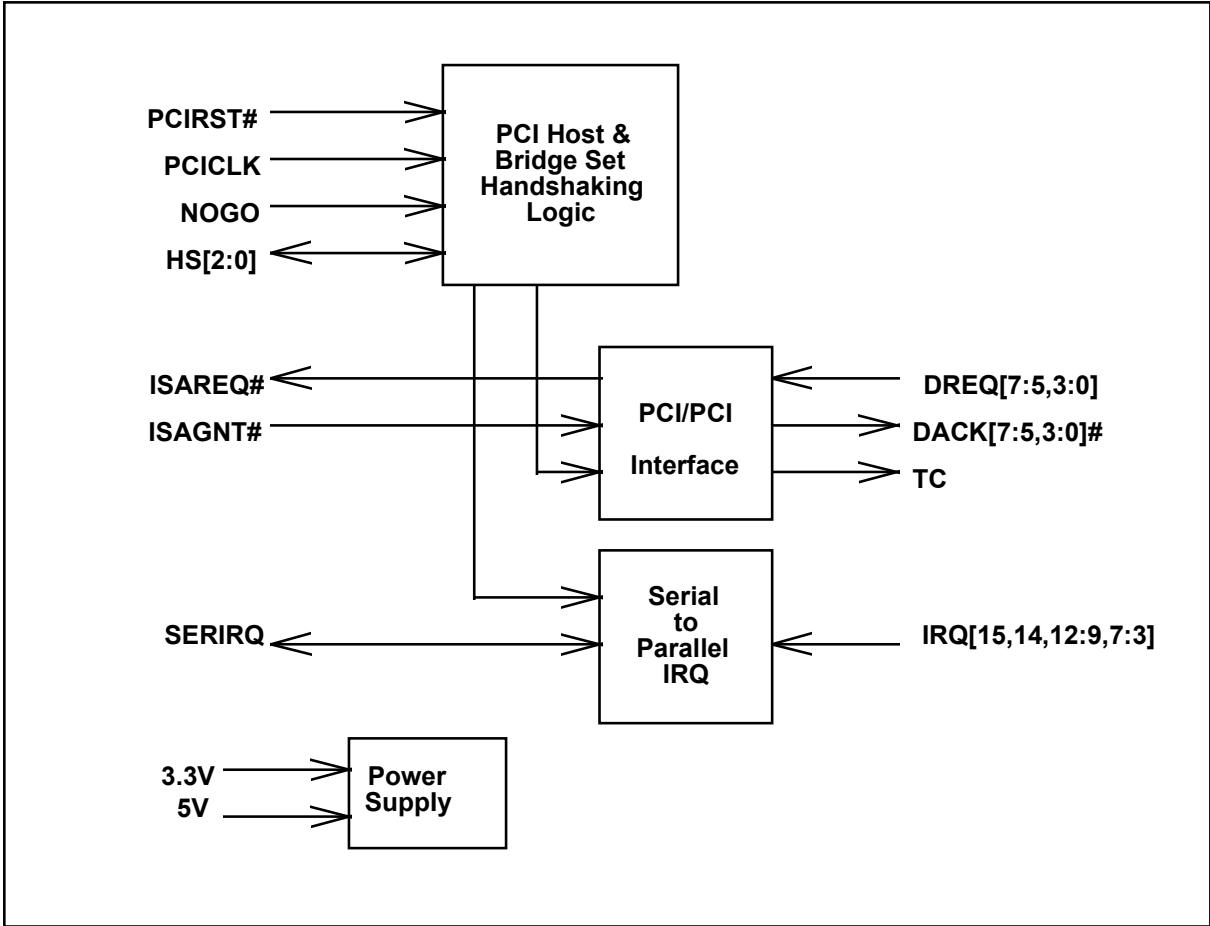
PCIRST#
PCICLK
NOGO
HS[2:0]

PCI Host & Bridge Set Handshaking Logic

ISAREQ#
ISAGNT#

PCI/PCI
Interface

DREQ[7:5,3:0]
DACK[7:5,3:0]#
TC

SERIRQ

Serial to Parallel IRQ

IRQ[15,14,12:9,7:3]

3.3V
5V

Power Supply